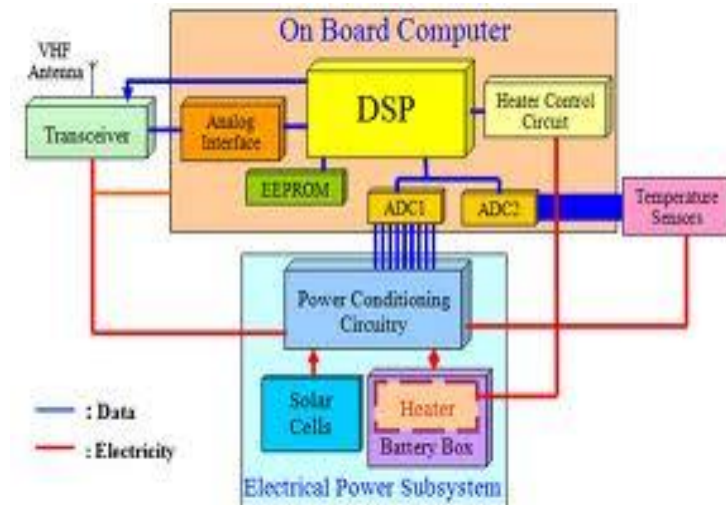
On Board Computer

VHF Antenna

Transceiver

Analog Interface

DSP

Heater Control Circuit

EEPROM

ADC1

ADC2

Temperature Sensors

Power Conditioning Circuitry

Solar Cells

Heater

Battery Box

: Data

: Electricity

Electrical Power Subsystem